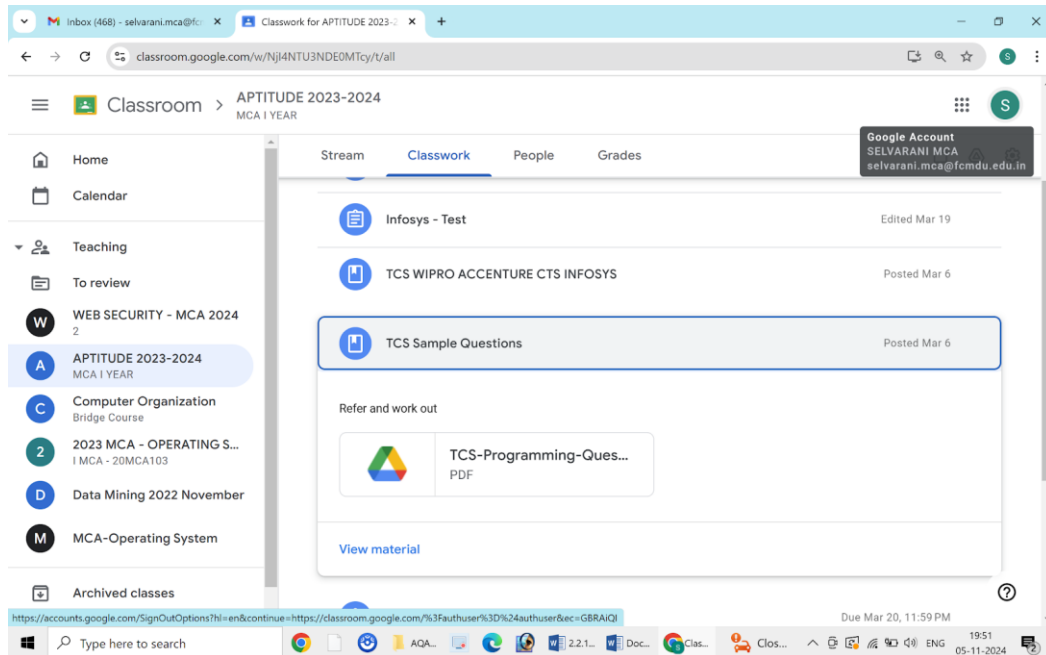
Inbox (468) - selvarani.mca@fc ×
Classwork for APTITUDE 2023-2 ×
+

classroom.google.com/w/NjI4NTU3NDE0MTcy/t/all

Classroom > APTITUDE 2023-2024
MCA I YEAR

Google Account
SELVARANI MCA
selvarani.mca@fcmdu.edu.in

Home
Calendar
Teaching
To review
WEB SECURITY - MCA 2024
2
APTITUDE 2023-2024
MCA I YEAR
Computer Organization
Bridge Course
2023 MCA - OPERATING S...
I MCA - 20MCA103
Data Mining 2022 November
MCA-Operating System
Archived classes

Stream
Classwork
People
Grades

Infosys - Test
Edited Mar 19

TCS WIPRO ACCENTURE CTS INFOSYS
Posted Mar 6

TCS Sample Questions
Posted Mar 6

Refer and work out

TCS-Programming-Ques...
PDF

View material

Due Mar 20, 11:59 PM

https://accounts.google.com/SignOutOptions?hl=en&continue=https://classroom.google.com/%3Fauthuser%3D%24authuser&ec=GBRAiQI

Type here to search
AQA...
2.2.1...
Doc...
Clas...
Clos...
ENG
19:51
05-11-2024